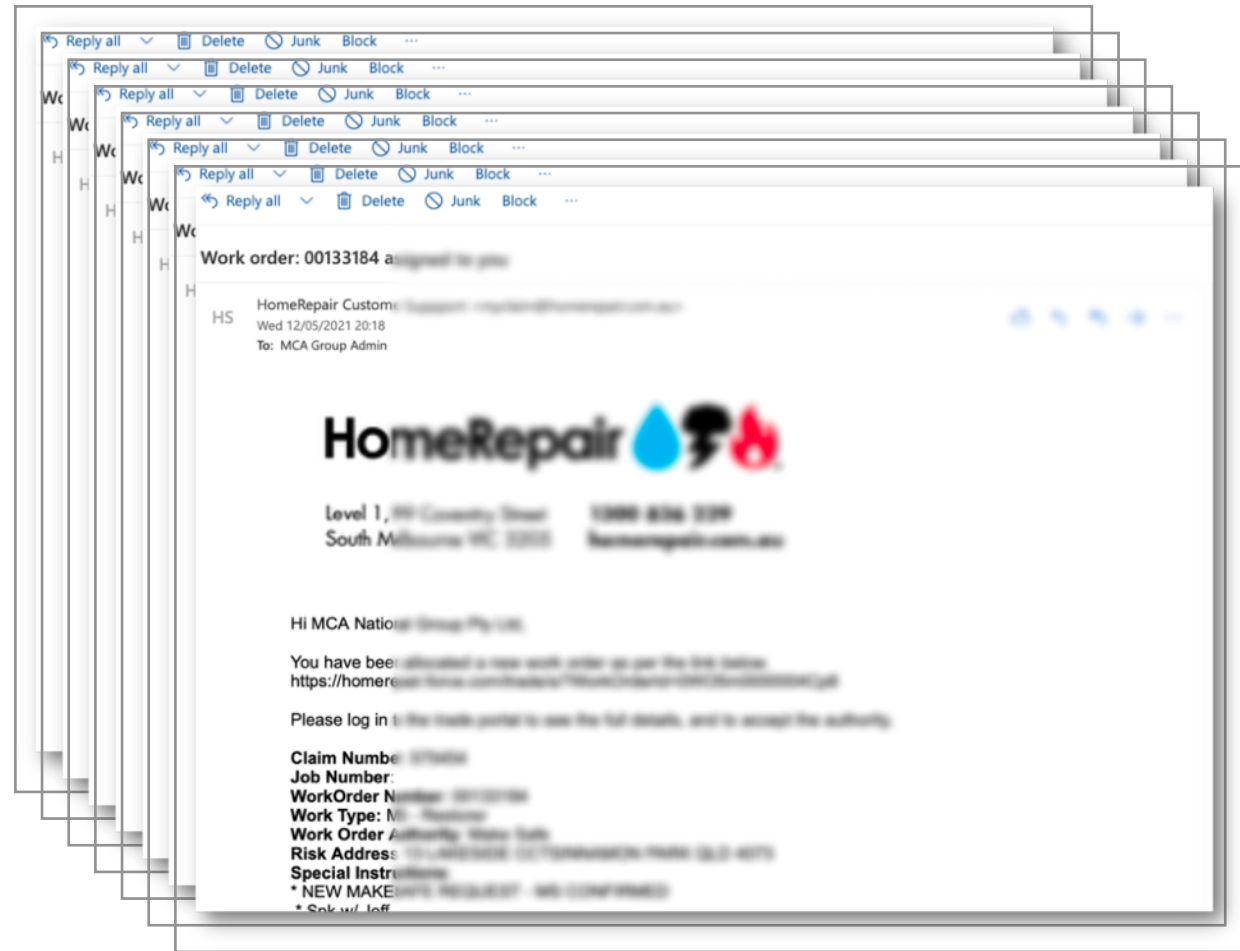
Reply all Delete Junk Block ···
Wo
H
Reply all Delete Junk Block ···
Wo
H
Reply all Delete Junk Block ···
Wo
H
Reply all Delete Junk Block ···
Wo
H
Reply all Delete Junk Block ···
Wo
H
Reply all Delete Junk Block ···
Wo
H
Reply all Delete Junk Block ···

Work order: 00133184 a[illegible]

HS
HomeRepair Custome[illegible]
Wed 12/05/2021 20:18
To: MCA Group Admin

HomeRepair

Level 1, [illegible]
South M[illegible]

Hi MCA Nation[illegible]

You have bee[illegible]
https://homere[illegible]

Please log in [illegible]

Claim Numbe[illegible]
Job Number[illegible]
WorkOrder N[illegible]
Work Type: M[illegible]
Work Order A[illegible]
Risk Address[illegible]
Special Instru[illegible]
* NEW MAKE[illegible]
* Spk w/ Jeff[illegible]